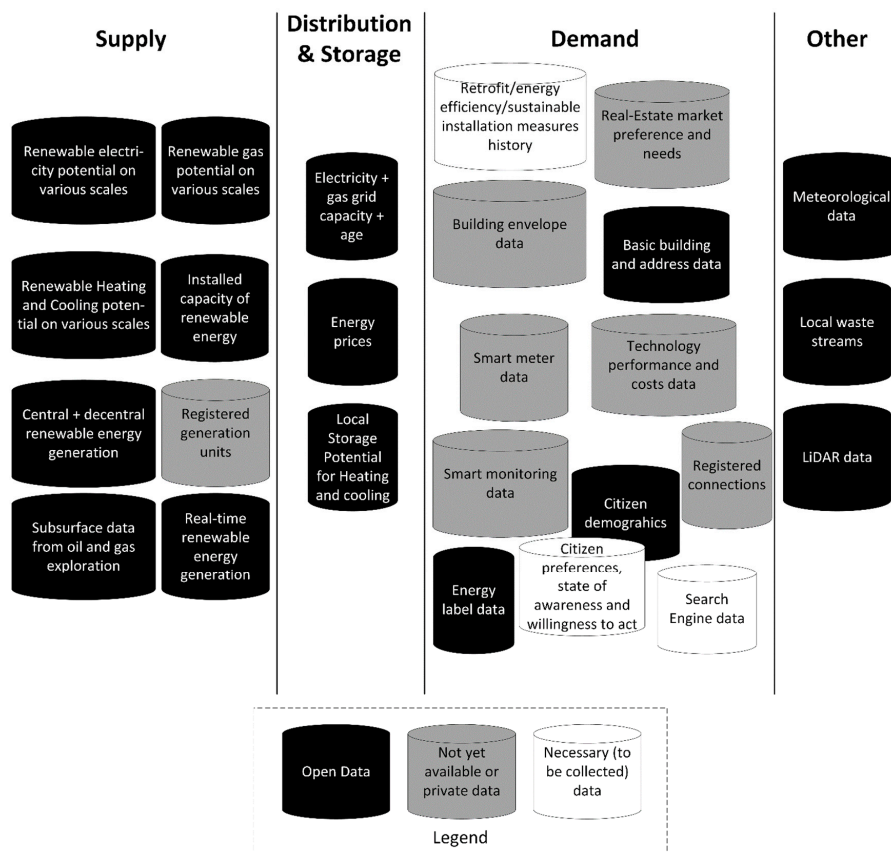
Supply

Renewable electricity potential on various scales

Renewable gas potential on various scales

Renewable Heating and Cooling potential on various scales

Installed capacity of renewable energy

Central + decentral renewable energy generation

Registered generation units

Subsurface data from oil and gas exploration

Real-time renewable energy generation

Distribution & Storage

Electricity + gas grid capacity + age

Energy prices

Local Storage Potential for Heating and cooling

Demand

Retrofit/energy efficiency/sustainable installation measures history

Real-Estate market preference and needs

Building envelope data

Basic building and address data

Smart meter data

Technology performance and costs data

Smart monitoring data

Citizen demograhics

Registered connections

Energy label data

Citizen preferences, state of awareness and willingness to act

Search Engine data

Other

Meteorological data

Local waste streams

LiDAR data

Open Data

Not yet available or private data

Necessary (to be collected) data

Legend